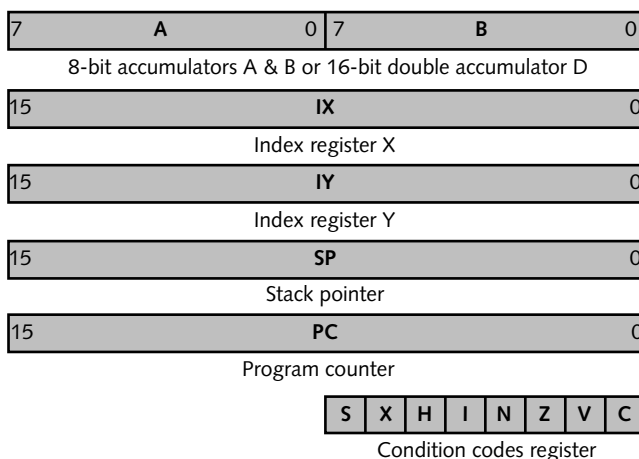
7 **A** 0 7 **B** 0

8-bit accumulators A & B or 16-bit double accumulator D

15 **IX** 0

Index register X

15 **IY** 0

Index register Y

15 **SP** 0

Stack pointer

15 **PC** 0

Program counter

| S | X | H | I | N | Z | V | C |
|---|---|---|---|---|---|---|---|

Condition codes register